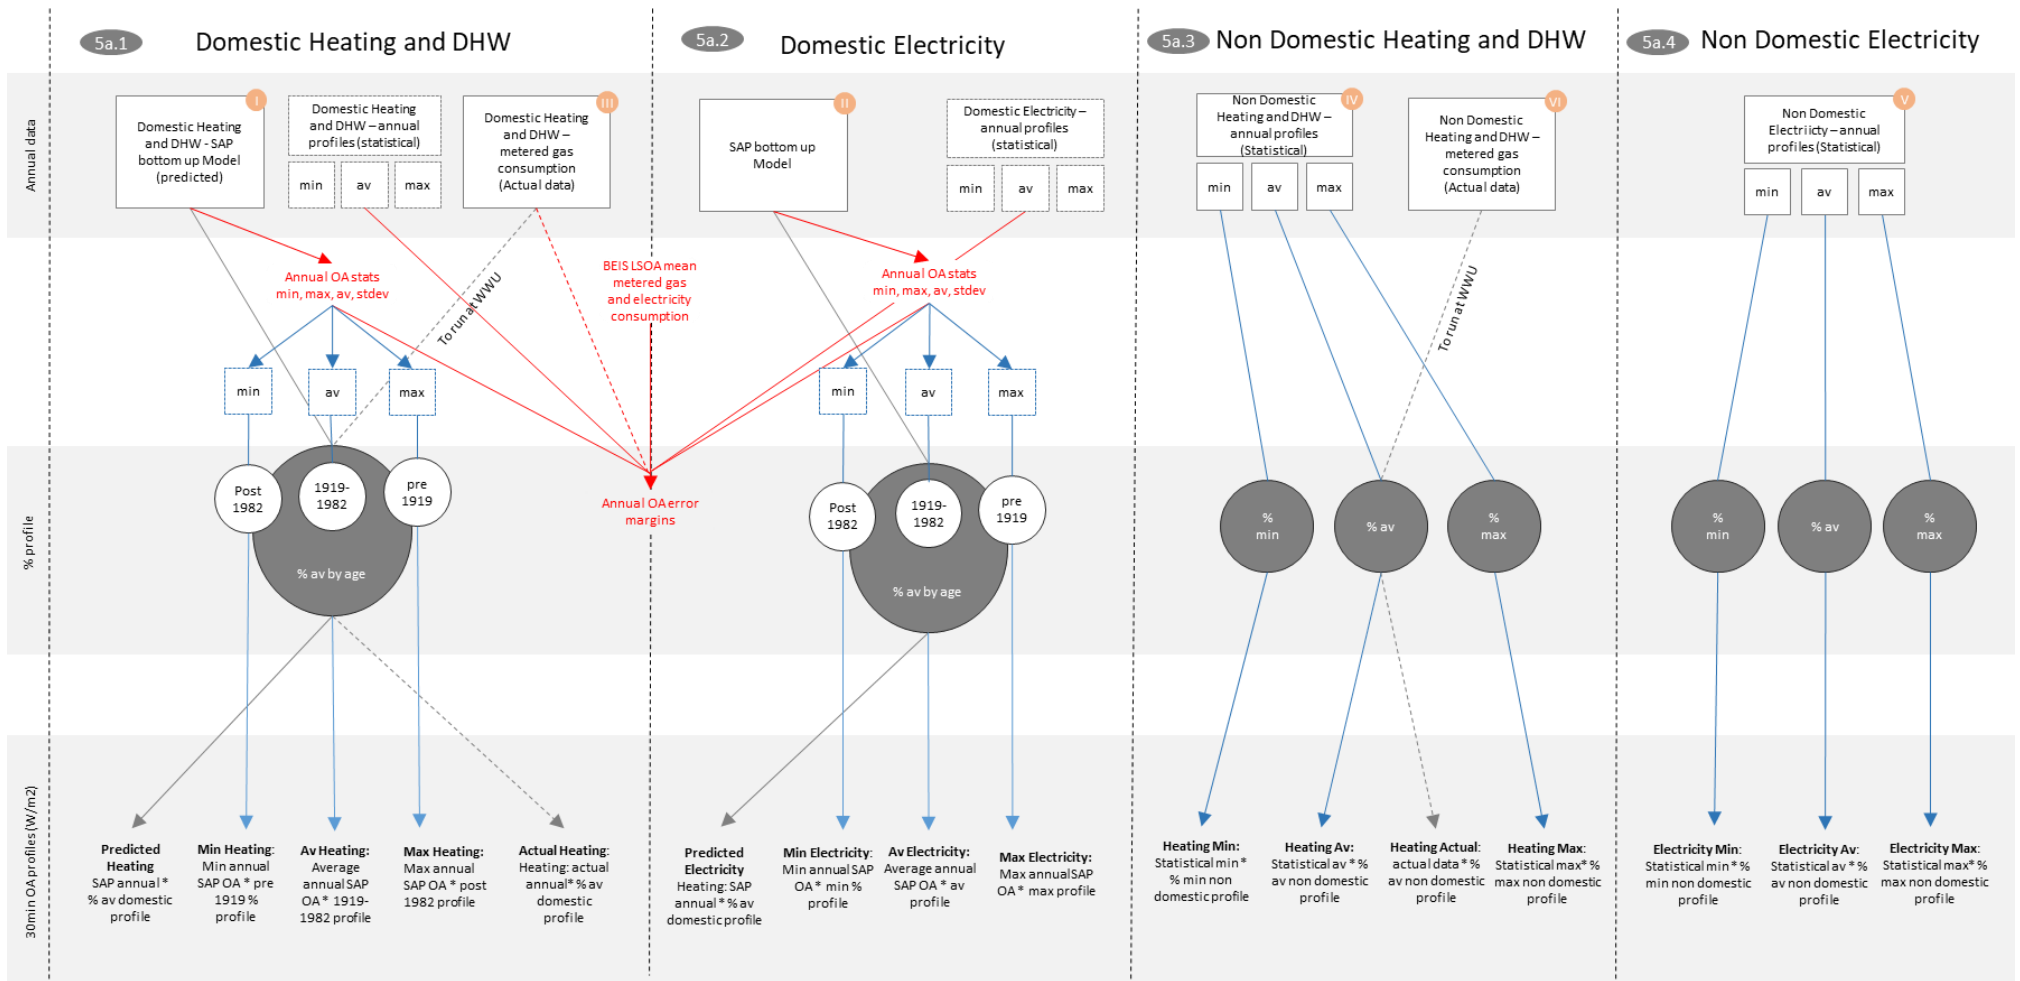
5a.1 Domestic Heating and DHW

5a.2 Domestic Electricity

5a.3 Non Domestic Heating and DHW

5a.4 Non Domestic Electricity

Annual data

% profile

30min OA profiles (W/m2)

I
Domestic Heating and DHW - SAP bottom up Model (predicted)

Domestic Heating and DHW – annual profiles (statistical)

min | av | max

III
Domestic Heating and DHW – metered gas consumption (Actual data)

II
SAP bottom up Model

Domestic Electricity – annual profiles (statistical)

min | av | max

IV
Non Domestic Heating and DHW – annual profiles (Statistical)

min | av | max

VI
Non Domestic Heating and DHW – metered gas consumption (Actual data)

V
Non Domestic Electriicty – annual profiles (Statistical)

min | av | max

Annual OA stats min, max, av, stdev

To run at WWU

BEIS LSOA mean metered gas and electricity consumption

Annual OA stats min, max, av, stdev

To run at WWU

min av max

min av max

Post 1982

1919-1982

pre 1919

% av by age

Annual OA error margins

Post 1982

1919-1982

pre 1919

% av by age

% min

% av

% max

% min

% av

% max

Predicted Heating SAP annual * % av domestic profile

Min Heating: Min annual SAP OA * pre 1919 % profile

Av Heating: Average annual SAP OA * 1919-1982 profile

Max Heating: Max annual SAP OA * post 1982 profile

Actual Heating: Heating: actual annual* % av domestic profile

Predicted Electricity Heating: SAP annual * % av domestic profile

Min Electricity: Min annual SAP OA * min % profile

Av Electricity: Average annual SAP OA * av profile

Max Electricity: Max annual SAP OA * max profile

Heating Min: Statistical min * % min non domestic profile

Heating Av: Statistical av * % av non domestic profile

Heating Actual: actual data * % av non domestic profile

Heating Max: Statistical max* % max non domestic profile

Electricity Min: Statistical min * % min non domestic profile

Electricity Av: Statistical av * % av non domestic profile

Electricity Max: Statistical max* % max non domestic profile